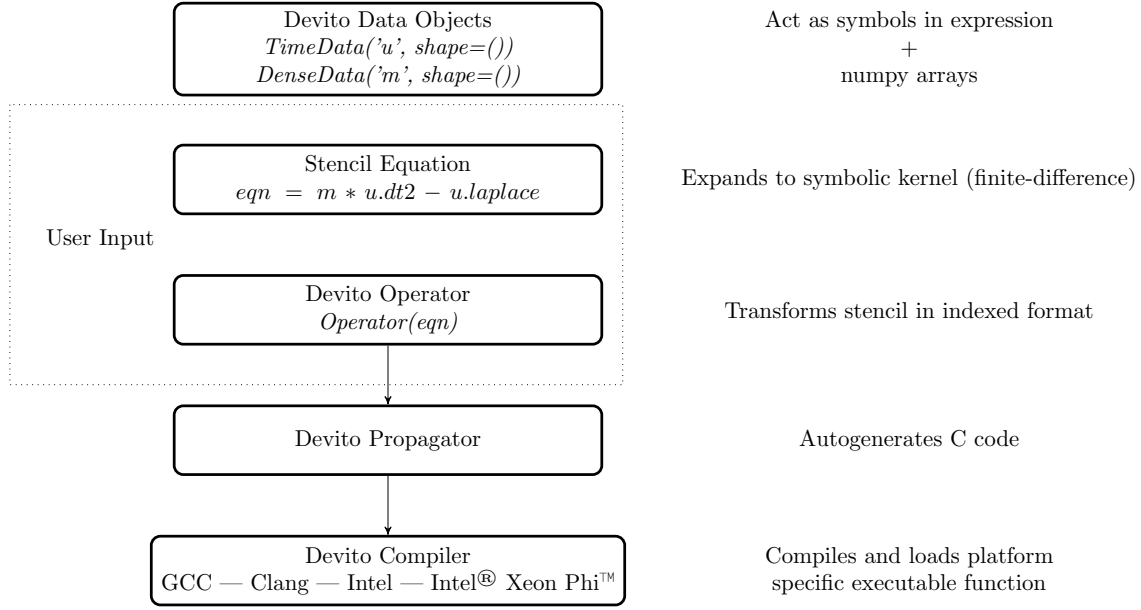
Devito Data Objects
TimeData('u', shape=())
DenseData('m', shape=())

Act as symbols in expression
+
numpy arrays

User Input

Stencil Equation
$eqn = m * u.dt2 - u.laplace$

Expands to symbolic kernel (finite-difference)

Devito Operator
Operator(eqn)

Transforms stencil in indexed format

Devito Propagator

Autogenerates C code

Devito Compiler
GCC — Clang — Intel — Intel® Xeon Phi™

Compiles and loads platform specific executable function